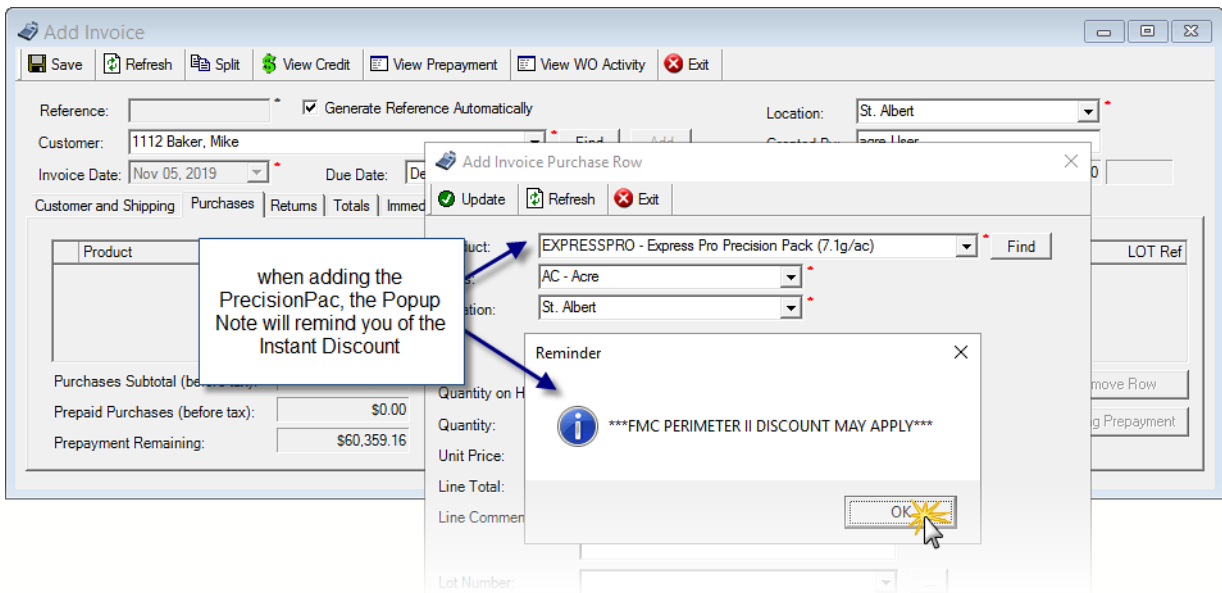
Add Invoice

Save | Refresh | Split | View Credit | View Prepayment | View WO Activity | Exit

Reference: * ☑ Generate Reference Automatically

Location: St. Albert *

Customer: 1112 Baker, Mike * Find Add

Created By: agre User

Invoice Date: Nov 05, 2019 * Due Date: De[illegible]

Customer and Shipping | Purchases | Returns | Totals | Immed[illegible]

Product

LOT Ref

Purchases Subtotal (before tax):

Prepaid Purchases (before tax): $0.00

Prepayment Remaining: $60,359.16

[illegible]move Row

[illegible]g Prepayment

Add Invoice Purchase Row

Update | Refresh | Exit

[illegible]duct: EXPRESSPRO - Express Pro Precision Pack (7.1g/ac) * Find

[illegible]s: AC - Acre *

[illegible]ation: St. Albert *

Quantity on H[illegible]

Quantity:

Unit Price:

Line Total:

Line Commen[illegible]

Lot Number:

when adding the PrecisionPac, the Popup Note will remind you of the Instant Discount

Reminder

***FMC PERIMETER II DISCOUNT MAY APPLY***

OK